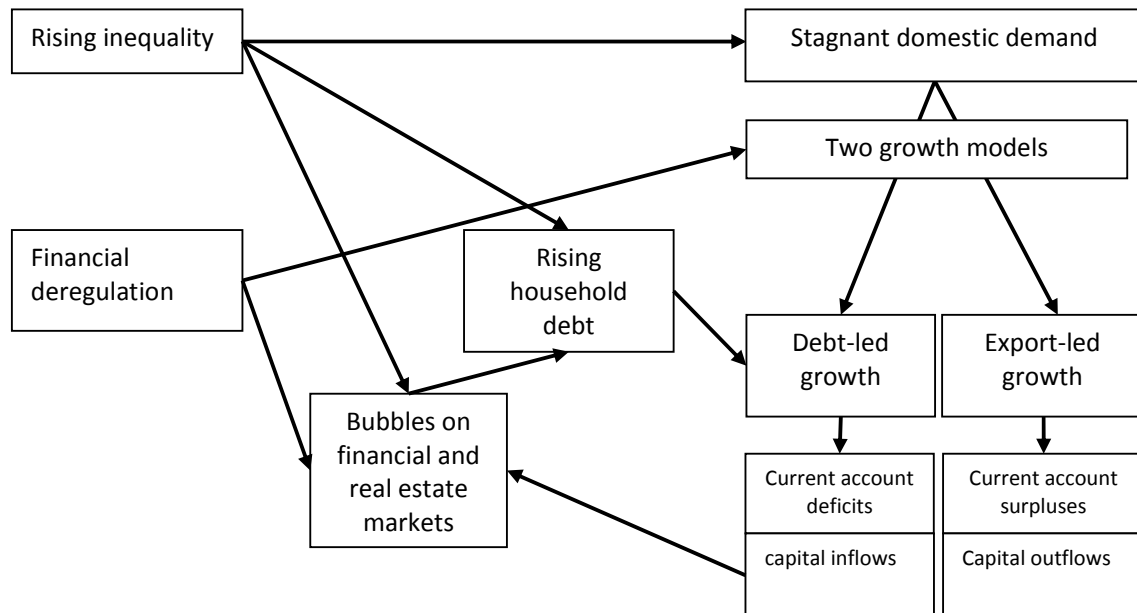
Rising inequality

Stagnant domestic demand

Two growth models

Financial deregulation

Rising household debt

Debt-led growth

Export-led growth

Bubbles on financial and real estate markets

Current account deficits

capital inflows

Current account surpluses

Capital outflows